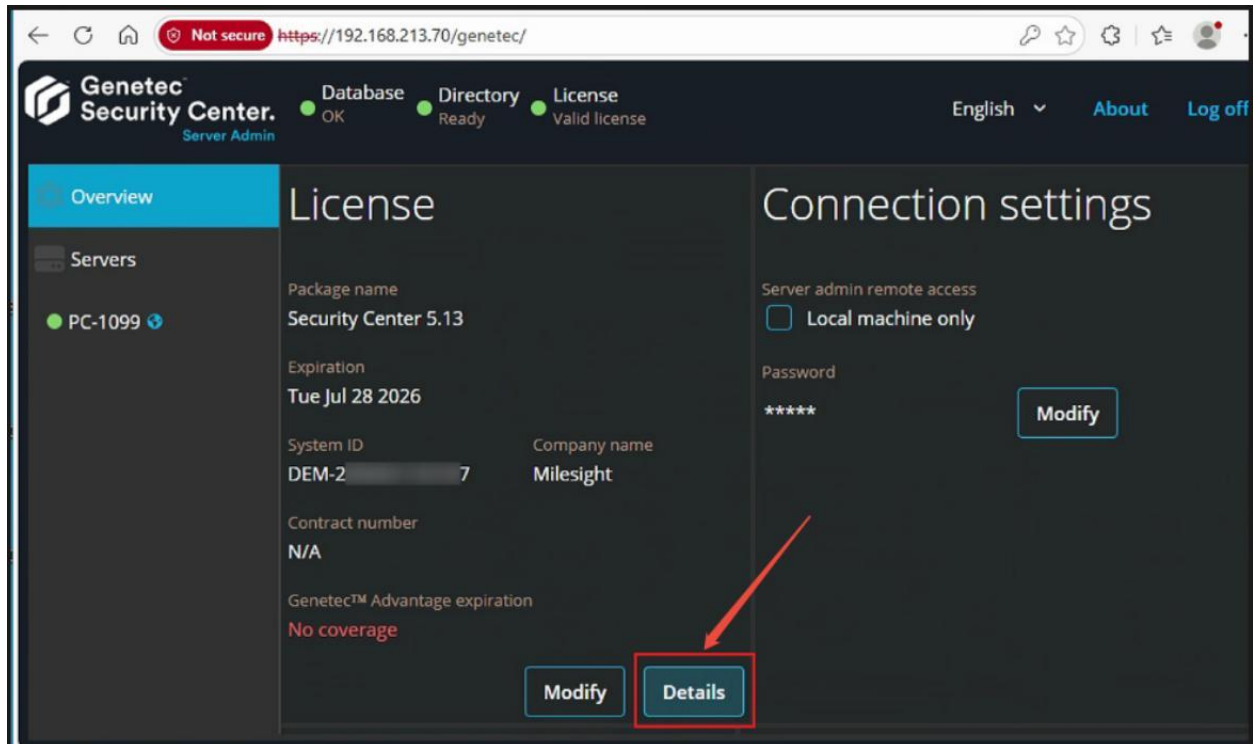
Not secure https://192.168.213.70/genetec/

Genetec Security Center. Server Admin

Database OK

Directory Ready

License Valid license

English

About

Log off

Overview

Servers

PC-1099

License

Package name
Security Center 5.13

Expiration
Tue Jul 28 2026

System ID
DEM-2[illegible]7

Company name
Milesight

Contract number
N/A

Genetec™ Advantage expiration
No coverage

Modify

Details

Connection settings

Server admin remote access
Local machine only

Password
*****

Modify